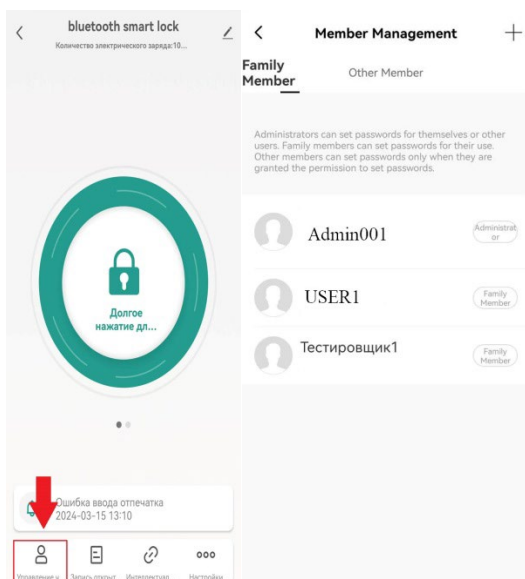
bluetooth smart lock
Количество электрического заряда:10...

Долгое нажатие дл...

Ошибка ввода отпечатка
2024-03-15 13:10

Управление ч... Запись открыт... Интеллектуал... Настройки

Member Management

Family Member
Other Member

Administrators can set passwords for themselves or other users. Family members can set passwords for their use. Other members can set passwords only when they are granted the permission to set passwords.

Admin001
Administrator

USER1
Family Member

Тестировщик1
Family Member